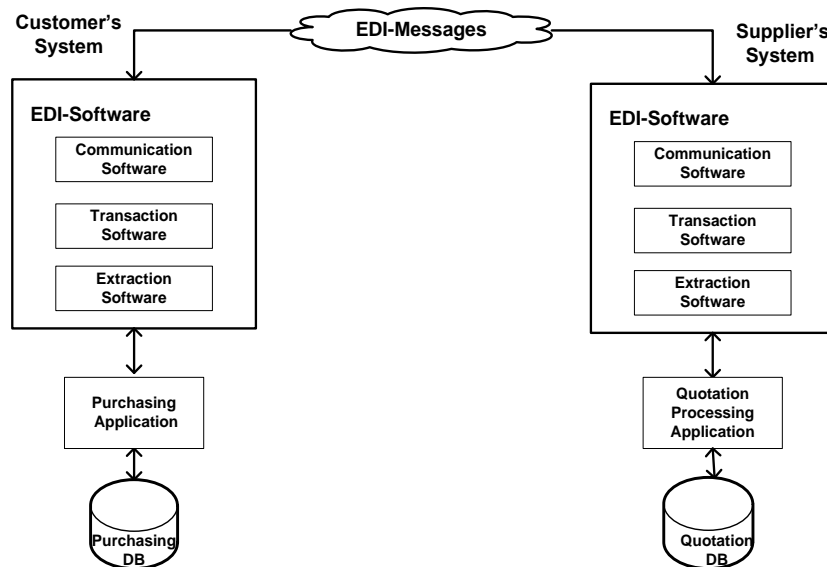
Customer's System

EDI-Messages

Supplier's System

EDI-Software

Communication Software

Transaction Software

Extraction Software

Purchasing Application

Purchasing DB

EDI-Software

Communication Software

Transaction Software

Extraction Software

Quotation Processing Application

Quotation DB